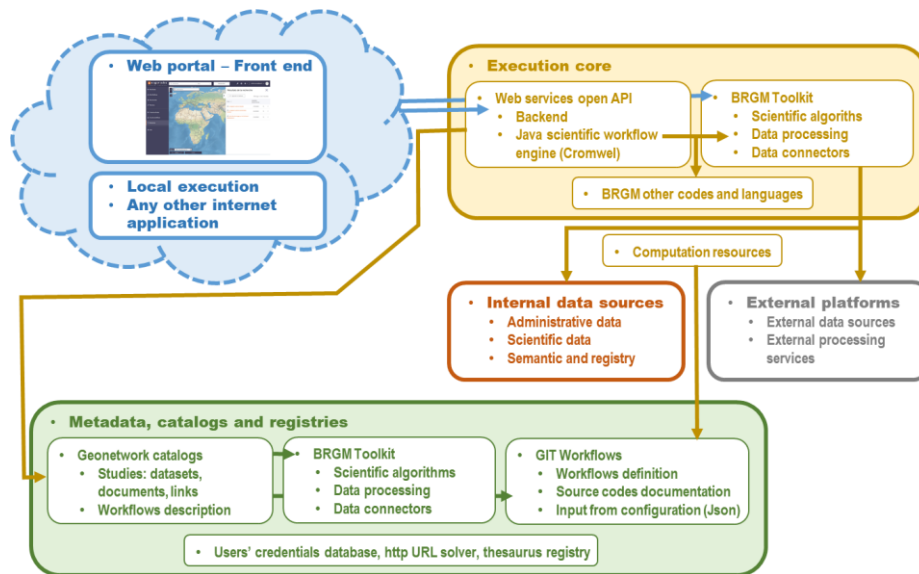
• Web portal – Front end

• Local execution
• Any other internet application

• Execution core

• Web services open API
• Backend
• Java scientific workflow engine (Cromwel)

• BRGM Toolkit
• Scientific algoritms
• Data processing
• Data connectors

• BRGM other codes and languages

• Computation resources

• Internal data sources
• Administrative data
• Scientific data
• Semantic and registry

• External platforms
• External data sources
• External processing services

• Metadata, catalogs and registries

• Geonetwork catalogs
• Studies: datasets, documents, links
• Workflows description

• BRGM Toolkit
• Scientific algorithms
• Data processing
• Data connectors

• GIT Workflows
• Workflows definition
• Source codes documentation
• Input from configuration (Json)

• Users' credentials database, http URL solver, thesaurus registry